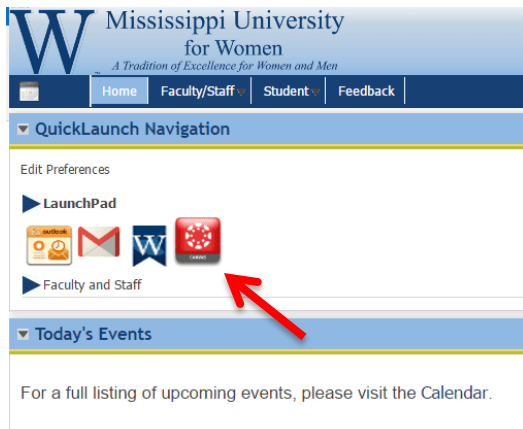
W Mississippi University for Women
A Tradition of Excellence for Women and Men

Home Faculty/Staff Student Feedback

QuickLaunch Navigation

Edit Preferences

LaunchPad

outlook

W

canvas

Faculty and Staff

Today's Events

For a full listing of upcoming events, please visit the Calendar.